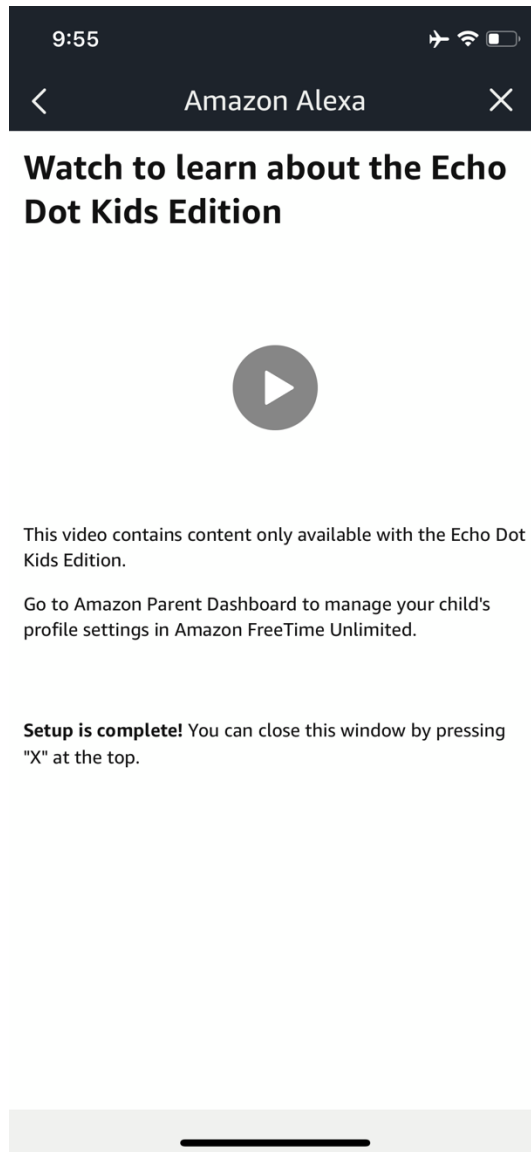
9:55

Amazon Alexa

Watch to learn about the Echo Dot Kids Edition

This video contains content only available with the Echo Dot Kids Edition.

Go to Amazon Parent Dashboard to manage your child's profile settings in Amazon FreeTime Unlimited.

Setup is complete! You can close this window by pressing "X" at the top.